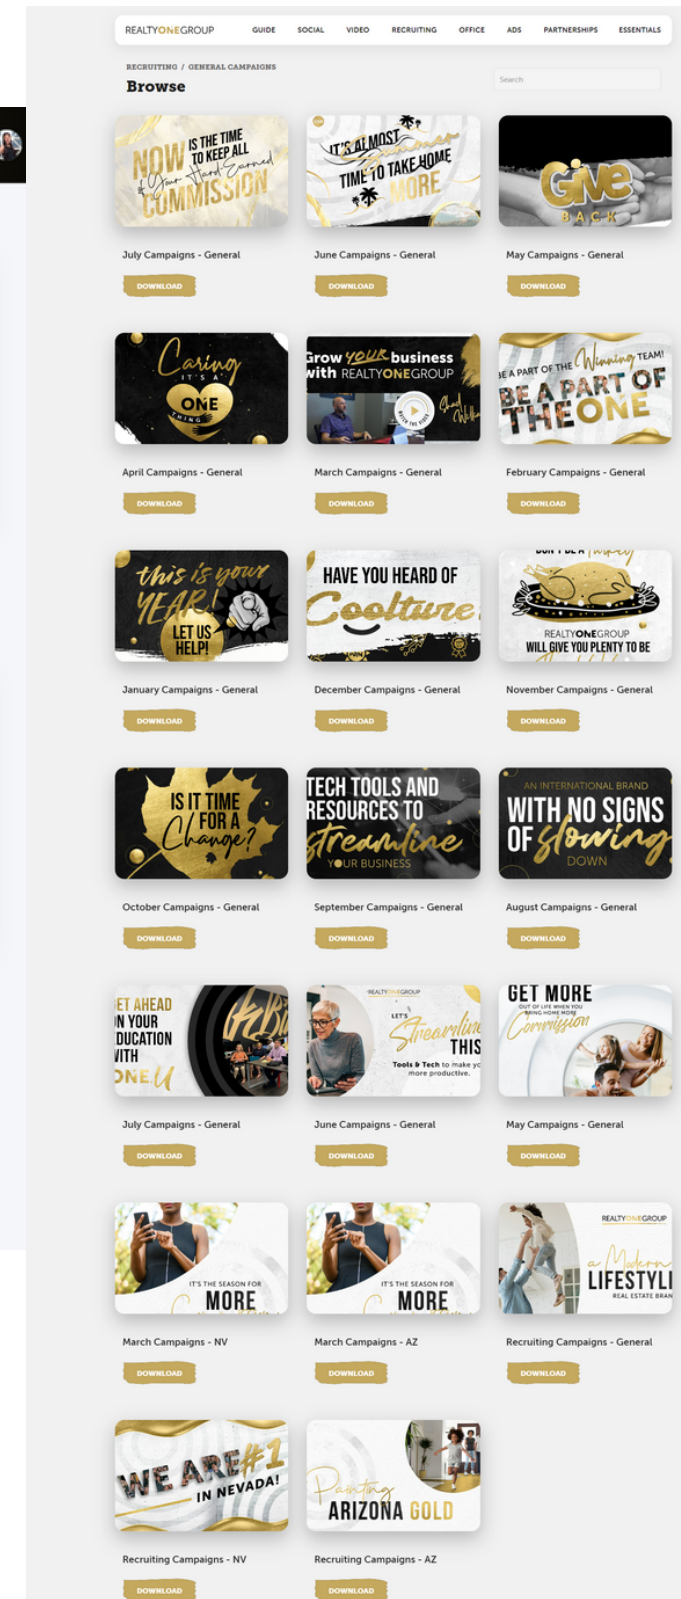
REALTYONEGROUP GUIDE SOCIAL VIDEO RECRUITING OFFICE ADS PARTNERSHIPS ESSENTIALS

RECRUITING / GENERAL CAMPAIGNS

Browse

Search

NOW IS THE TIME TO KEEP ALL of Your Hard Earned COMMISSION

July Campaigns - General

DOWNLOAD

IT'S ALMOST Summer TIME TO TAKE HOME MORE

June Campaigns - General

DOWNLOAD

Give BACK

May Campaigns - General

DOWNLOAD

Caring IT'S A ONE THING

April Campaigns - General

DOWNLOAD

Grow YOUR business with REALTYONEGROUP

March Campaigns - General

DOWNLOAD

BE A PART OF THE Winning TEAM! BE A PART OF THE ONE

February Campaigns - General

DOWNLOAD

this is your YEAR! LET US HELP!

January Campaigns - General

DOWNLOAD

HAVE YOU HEARD OF Coolture

December Campaigns - General

DOWNLOAD

REALTYONEGROUP WILL GIVE YOU PLENTY TO BE

November Campaigns - General

DOWNLOAD

IS IT TIME FOR A Change?

October Campaigns - General

DOWNLOAD

TECH TOOLS AND RESOURCES TO streamline YOUR BUSINESS

September Campaigns - General

DOWNLOAD

AN INTERNATIONAL BRAND WITH NO SIGNS OF slowing DOWN

August Campaigns - General

DOWNLOAD

ET AHEAD N YOUR DUCATION WITH ONE U

July Campaigns - General

DOWNLOAD

REALTYONEGROUP LET'S Streamline THIS Tools & Tech to make yo more productive.

June Campaigns - General

DOWNLOAD

GET MORE OUT OF LIFE WHEN YOU BRING HOME MORE Commission

May Campaigns - General

DOWNLOAD

IT'S THE SEASON FOR MORE

March Campaigns - NV

DOWNLOAD

IT'S THE SEASON FOR MORE

March Campaigns - AZ

DOWNLOAD

REALTYONEGROUP a Modern LIFESTYL REAL ESTATE BRAN

Recruiting Campaigns - General

DOWNLOAD

WE ARE #1 IN NEVADA!

Recruiting Campaigns - NV

DOWNLOAD

Painting ARIZONA GOLD

Recruiting Campaigns - AZ

DOWNLOAD